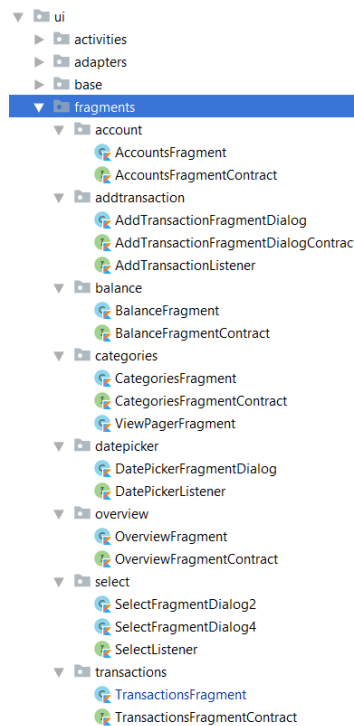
ui
activities
adapters
base
fragments
account
AccountsFragment
AccountsFragmentContract
addtransaction
AddTransactionFragmentDialog
AddTransactionFragmentDialogContrac
AddTransactionListener
balance
BalanceFragment
BalanceFragmentContract
categories
CategoriesFragment
CategoriesFragmentContract
ViewPagerFragment
datepicker
DatePickerFragmentDialog
DatePickerListener
overview
OverviewFragment
OverviewFragmentContract
select
SelectFragmentDialog2
SelectFragmentDialog4
SelectListener
transactions
TransactionsFragment
TransactionsFragmentContract